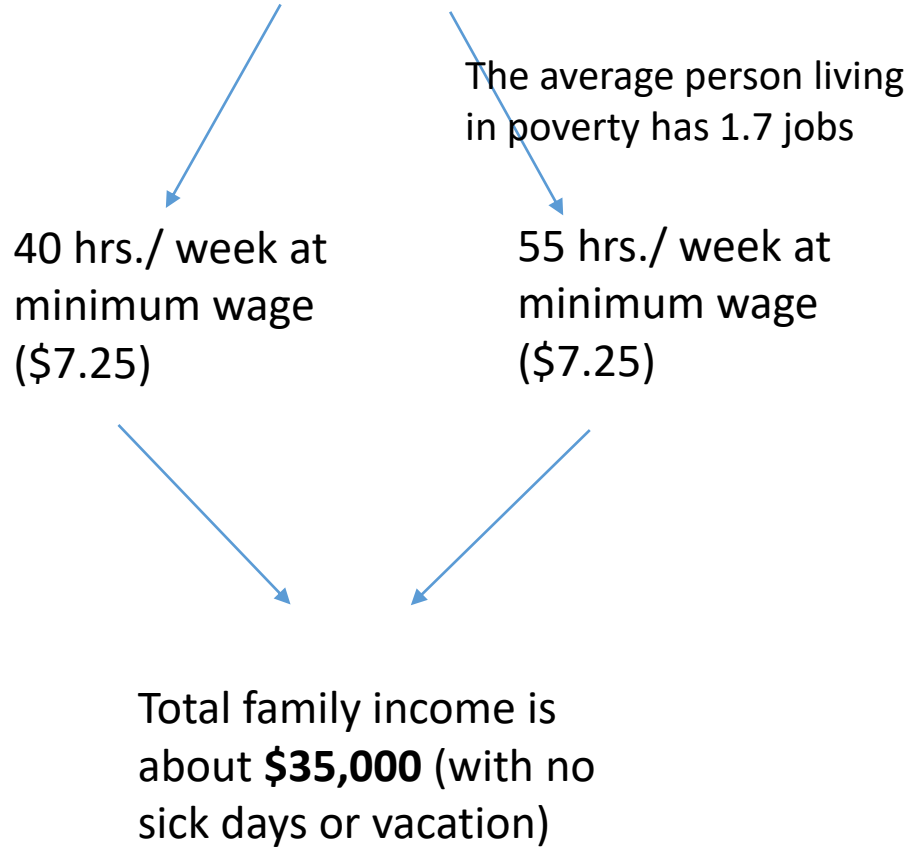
The average person living in poverty has 1.7 jobs

40 hrs./ week at minimum wage (\$7.25)

55 hrs./ week at minimum wage (\$7.25)

Total family income is about **\$35,000** (with no sick days or vacation)